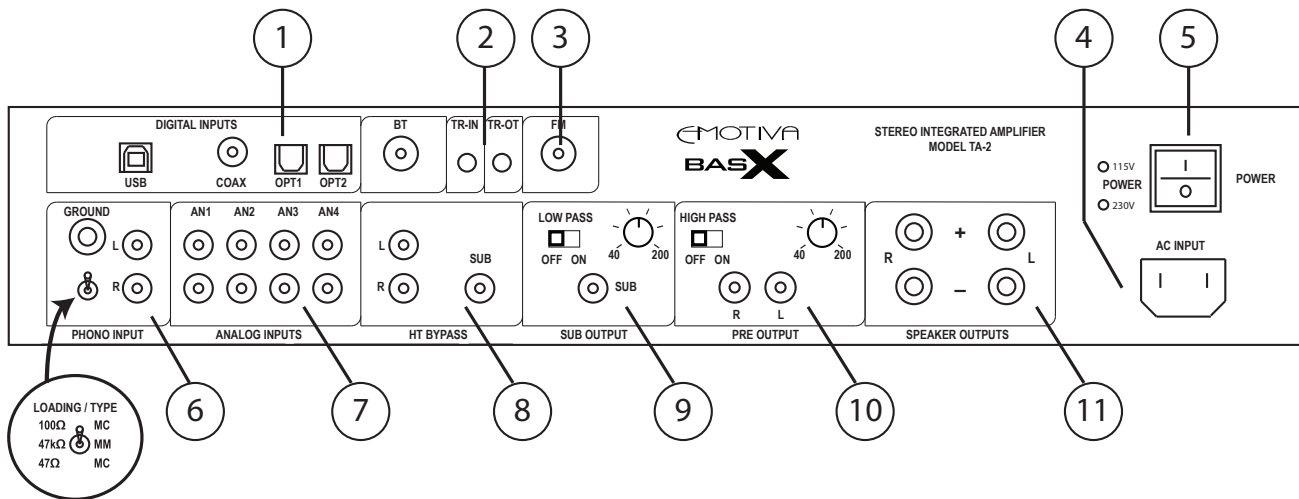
1
2
3
4
5

DIGITAL INPUTS
USB
COAX
OPT1
OPT2
BT
TR-IN
TR-OT
FM

EMOTIVA
BASX

STEREO INTEGRATED AMPLIFIER
MODEL TA-2

115V
POWER
230V

I
O
POWER

GROUND
L
R
PHONO INPUT

AN1
AN2
AN3
AN4
ANALOG INPUTS

L
R
SUB
HT BYPASS

LOW PASS
OFF ON
40
200
SUB
SUB OUTPUT

HIGH PASS
OFF ON
40
200
R
L
PRE OUTPUT

R
+
L
–
SPEAKER OUTPUTS

AC INPUT

LOADING / TYPE
100Ω MC
47kΩ MM
47Ω MC

6
7
8
9
10
11